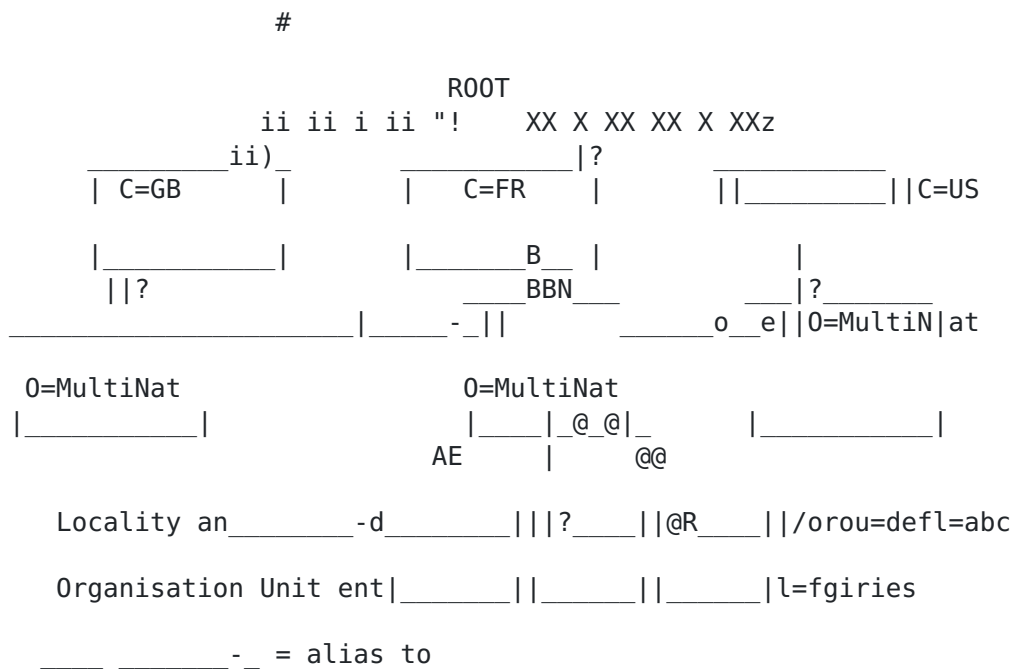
#

ROOT

ii ii i ii "! XX X XX XX X XXz

__________ii)_ ____________|? ____________

| C=GB | | C=FR | ||__________||C=US

|____________| |________B__ | |

||? _____BBN___ ___|?________

________________________|______-_|| _______o__e||O=MultiN|at

O=MultiNat O=MultiNat

|____________| |____|_@_@|_ |____________|

AE | @@

Locality an________-d_________|||?____||@R____||/orou=defl=abc

Organisation Unit ent|_______||_______||_______|l=fgiries

____ ________-_ = alias to